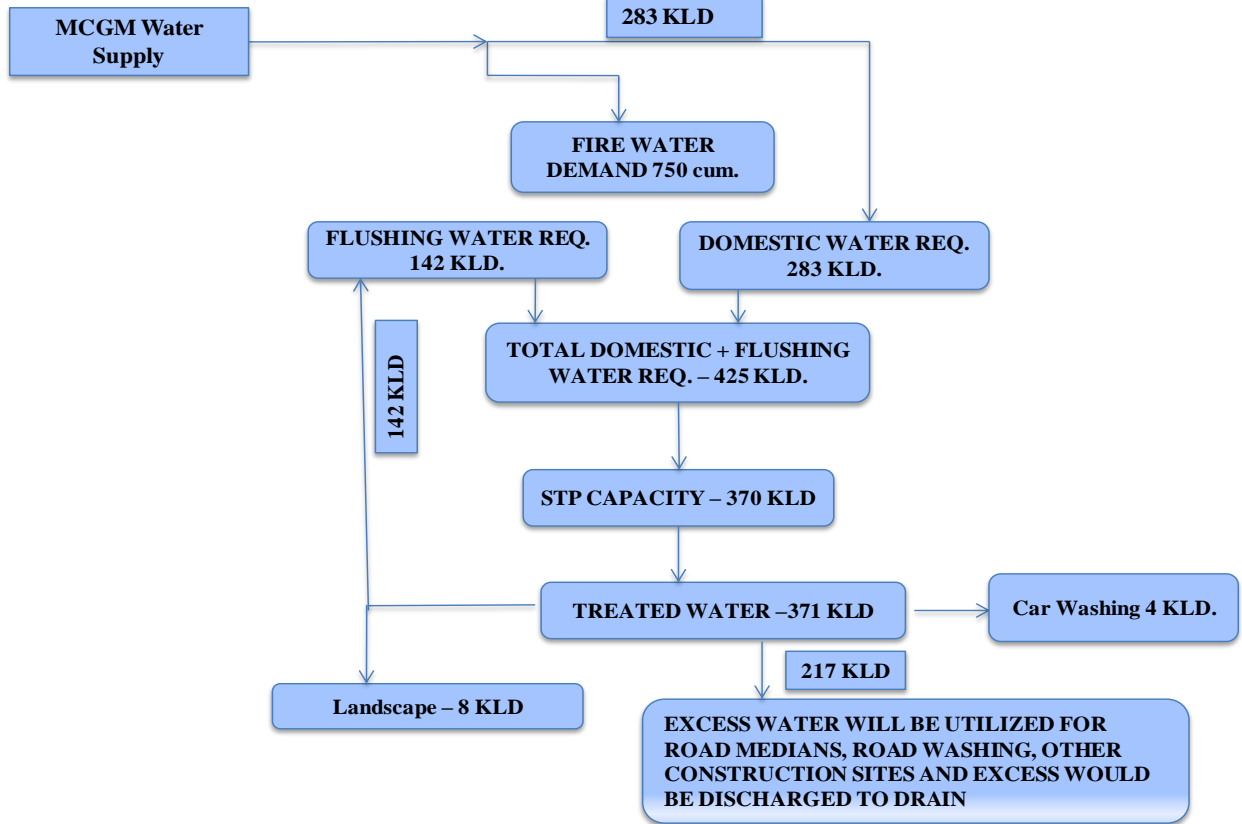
283 KLD

MCGM Water Supply

FIRE WATER DEMAND 750 cum.

FLUSHING WATER REQ. 142 KLD.

DOMESTIC WATER REQ. 283 KLD.

142 KLD

TOTAL DOMESTIC + FLUSHING WATER REQ. – 425 KLD.

STP CAPACITY – 370 KLD

TREATED WATER –371 KLD

Car Washing 4 KLD.

217 KLD

Landscape – 8 KLD

EXCESS WATER WILL BE UTILIZED FOR ROAD MEDIANS, ROAD WASHING, OTHER CONSTRUCTION SITES AND EXCESS WOULD BE DISCHARGED TO DRAIN